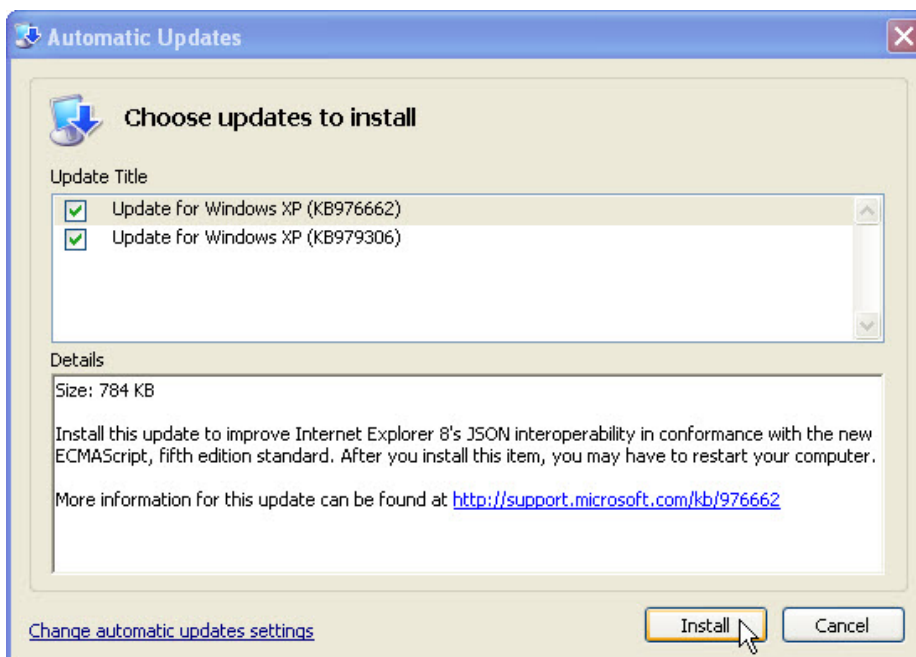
Automatic Updates

Choose updates to install

Update Title

Update for Windows XP (KB976662)
Update for Windows XP (KB979306)

Details

Size: 784 KB

Install this update to improve Internet Explorer 8's JSON interoperability in conformance with the new ECMAScript, fifth edition standard. After you install this item, you may have to restart your computer.

More information for this update can be found at http://support.microsoft.com/kb/976662

Change automatic updates settings

Install

Cancel